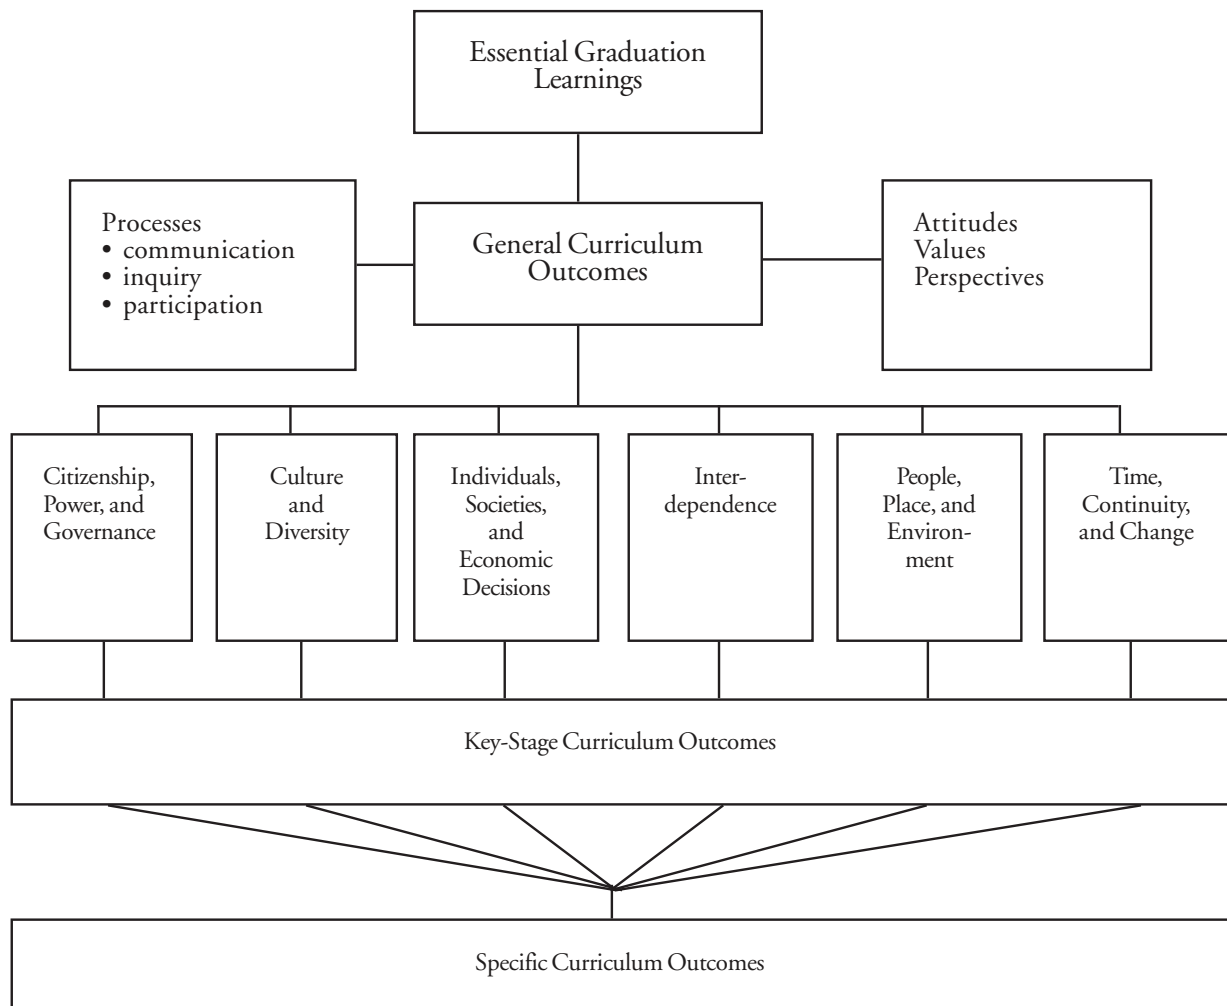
Essential Graduation Learnings

Processes
• communication
• inquiry
• participation

General Curriculum Outcomes

Attitudes
Values
Perspectives

Citizenship, Power, and Governance

Culture and Diversity

Individuals, Societies, and Economic Decisions

Interdependence

People, Place, and Environment

Time, Continuity, and Change

Key-Stage Curriculum Outcomes

Specific Curriculum Outcomes